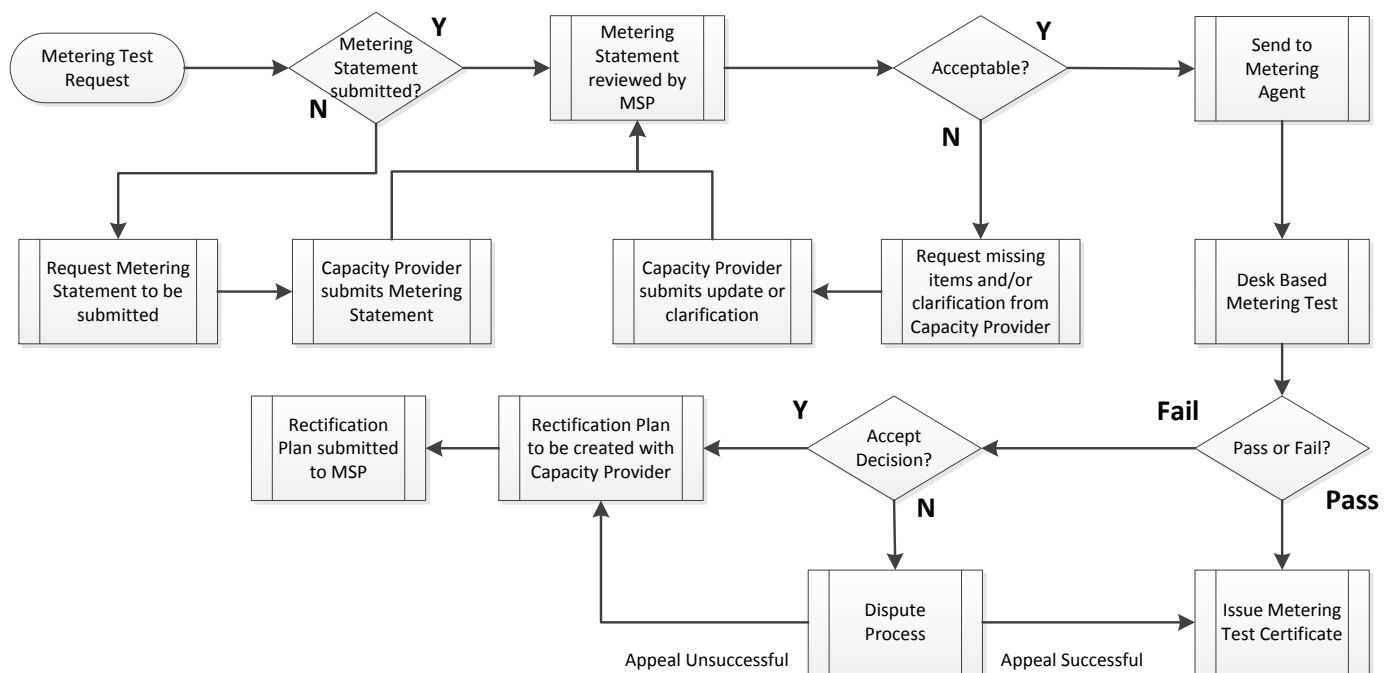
Metering Test Request

Metering Statement submitted?

Y

N

Metering Statement reviewed by MSP

Acceptable?

Y

N

Send to Metering Agent

Request Metering Statement to be submitted

Capacity Provider submits Metering Statement

Capacity Provider submits update or clarification

Request missing items and/or clarification from Capacity Provider

Desk Based Metering Test

Fail

Pass or Fail?

Pass

Rectification Plan submitted to MSP

Rectification Plan to be created with Capacity Provider

Y

Accept Decision?

N

Dispute Process

Issue Metering Test Certificate

Appeal Unsuccessful

Appeal Successful